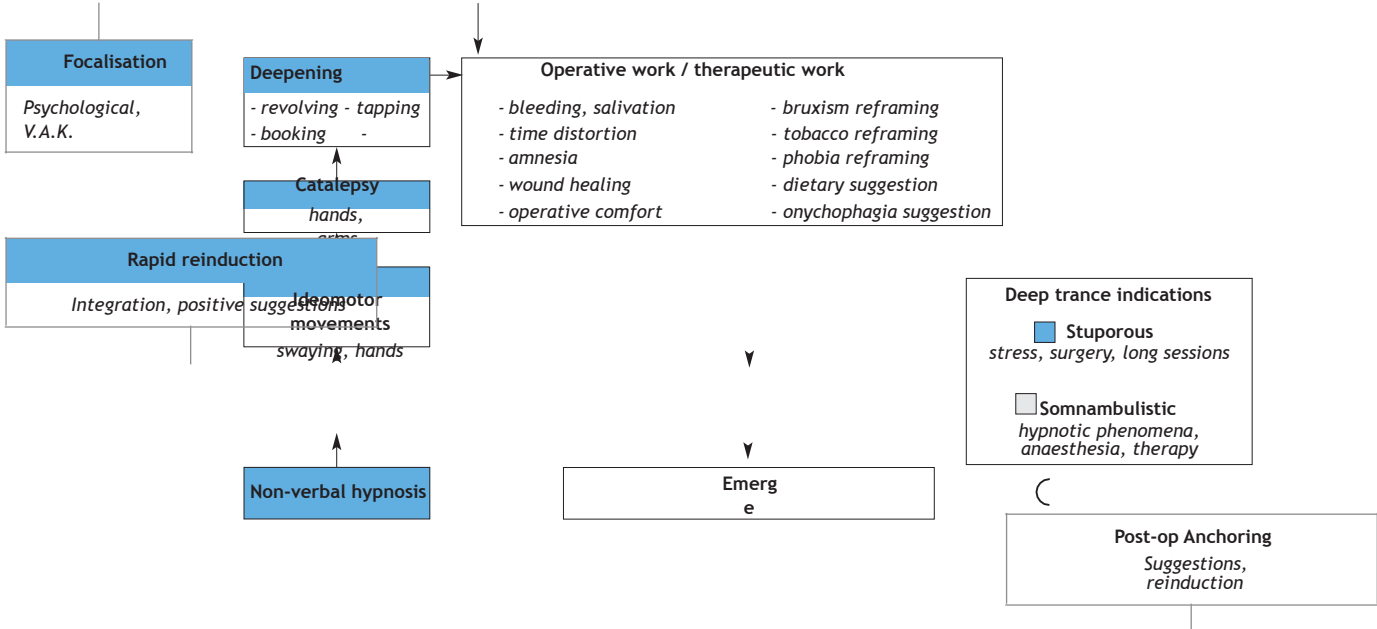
Focalisation

Psychological, V.A.K.

Deepening

- revolving - tapping
- booking -

Operative work / therapeutic work

- bleeding, salivation
- time distortion
- amnesia
- wound healing
- operative comfort

- bruxism reframing
- tobacco reframing
- phobia reframing
- dietary suggestion
- onychophagia suggestion

Catalepsy

hands, arms

Rapid reinduction

Integration, positive suggestions

Ideomotor movements

swaying, hands

Deep trance indications

Stuporous
stress, surgery, long sessions

Somnambulistic
hypnotic phenomena, anaesthesia, therapy

Non-verbal hypnosis

Emerg e

Post-op Anchoring

Suggestions, reinduction